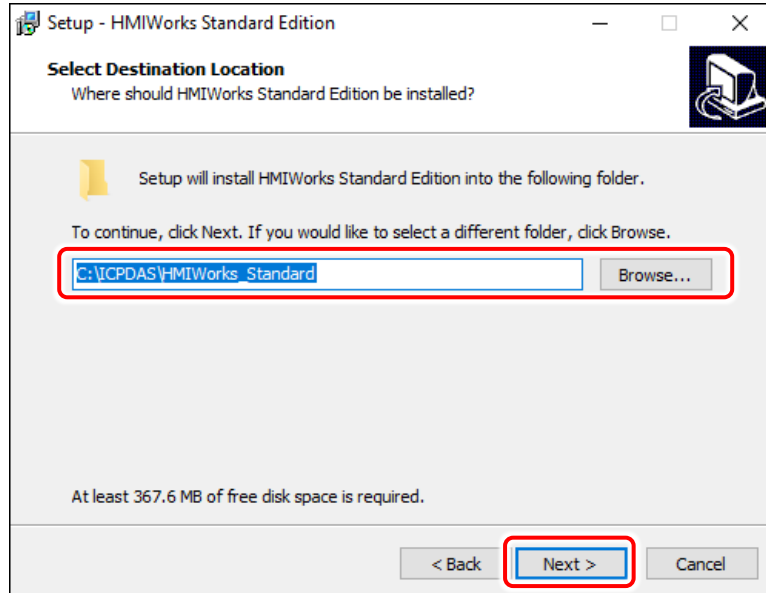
Setup - HMIWorks Standard Edition

Select Destination Location
Where should HMIWorks Standard Edition be installed?

Setup will install HMIWorks Standard Edition into the following folder.

To continue, click Next. If you would like to select a different folder, click Browse.

C:\ICPDAS\HMIWorks_Standard

Browse...

At least 367.6 MB of free disk space is required.

< Back
Next >
Cancel